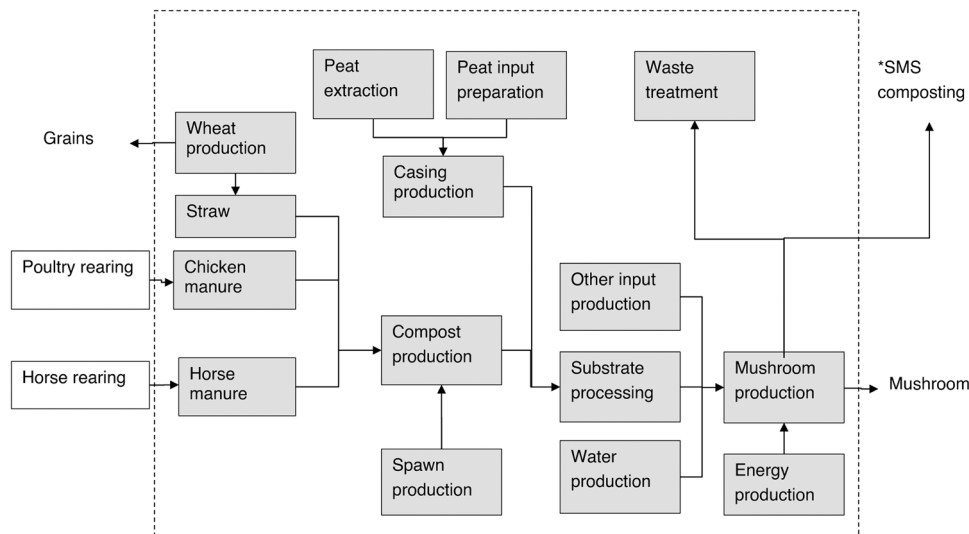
Peat extraction

Peat input preparation

Waste treatment

*SMS composting

Grains

Wheat production

Casing production

Straw

Poultry rearing

Chicken manure

Other input production

Compost production

Substrate processing

Mushroom production

Mushroom

Horse rearing

Horse manure

Spawn production

Water production

Energy production